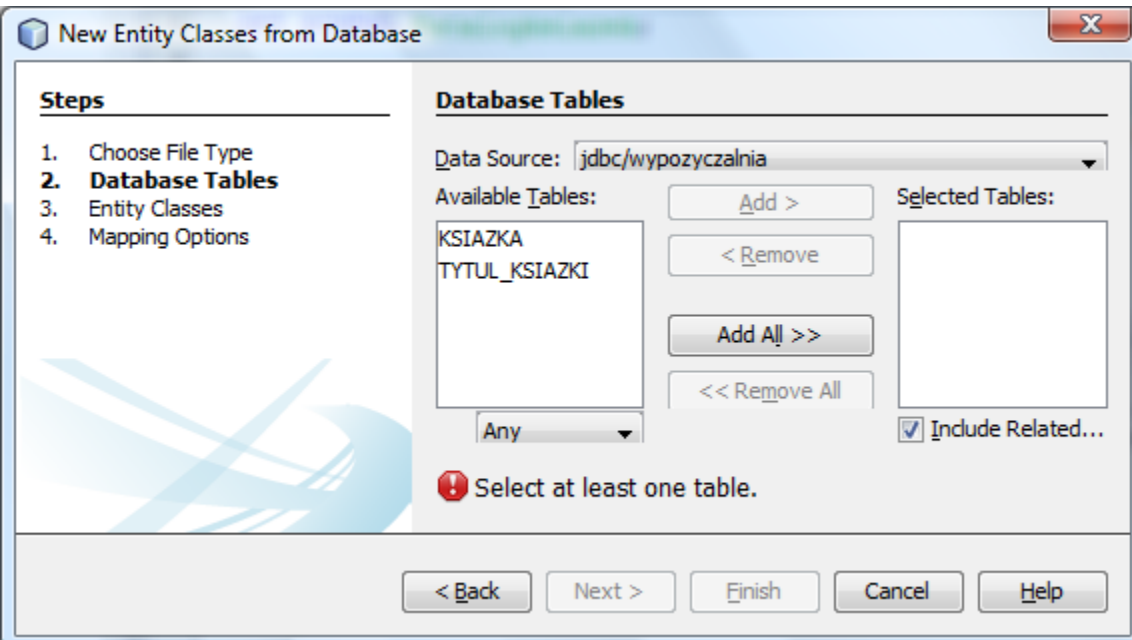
New Entity Classes from Database

Steps

1. Choose File Type
2. Database Tables
3. Entity Classes
4. Mapping Options

Database Tables

Data Source: jdbc/wypozyczalnia

Available Tables:

KSIAZKA
TYTUL_KSIAZKI

Any

Add >

< Remove

Add All >>

<< Remove All

Selected Tables:

Include Related...

Select at least one table.

< Back

Next >

Finish

Cancel

Help